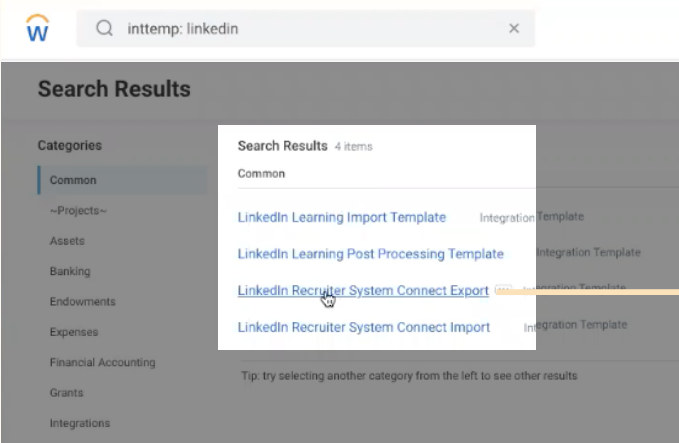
w

inttemp: linkedin ×

Search Results

Categories

Common

~Projects~

Assets

Banking

Endowments

Expenses

Financial Accounting

Grants

Integrations

Search Results 4 items

Common

LinkedIn Learning Import Template Integration Template

LinkedIn Learning Post Processing Template Integration Template

LinkedIn Recruiter System Connect Export Integration Template

LinkedIn Recruiter System Connect Import Integration Template

Tip: try selecting another category from the left to see other results